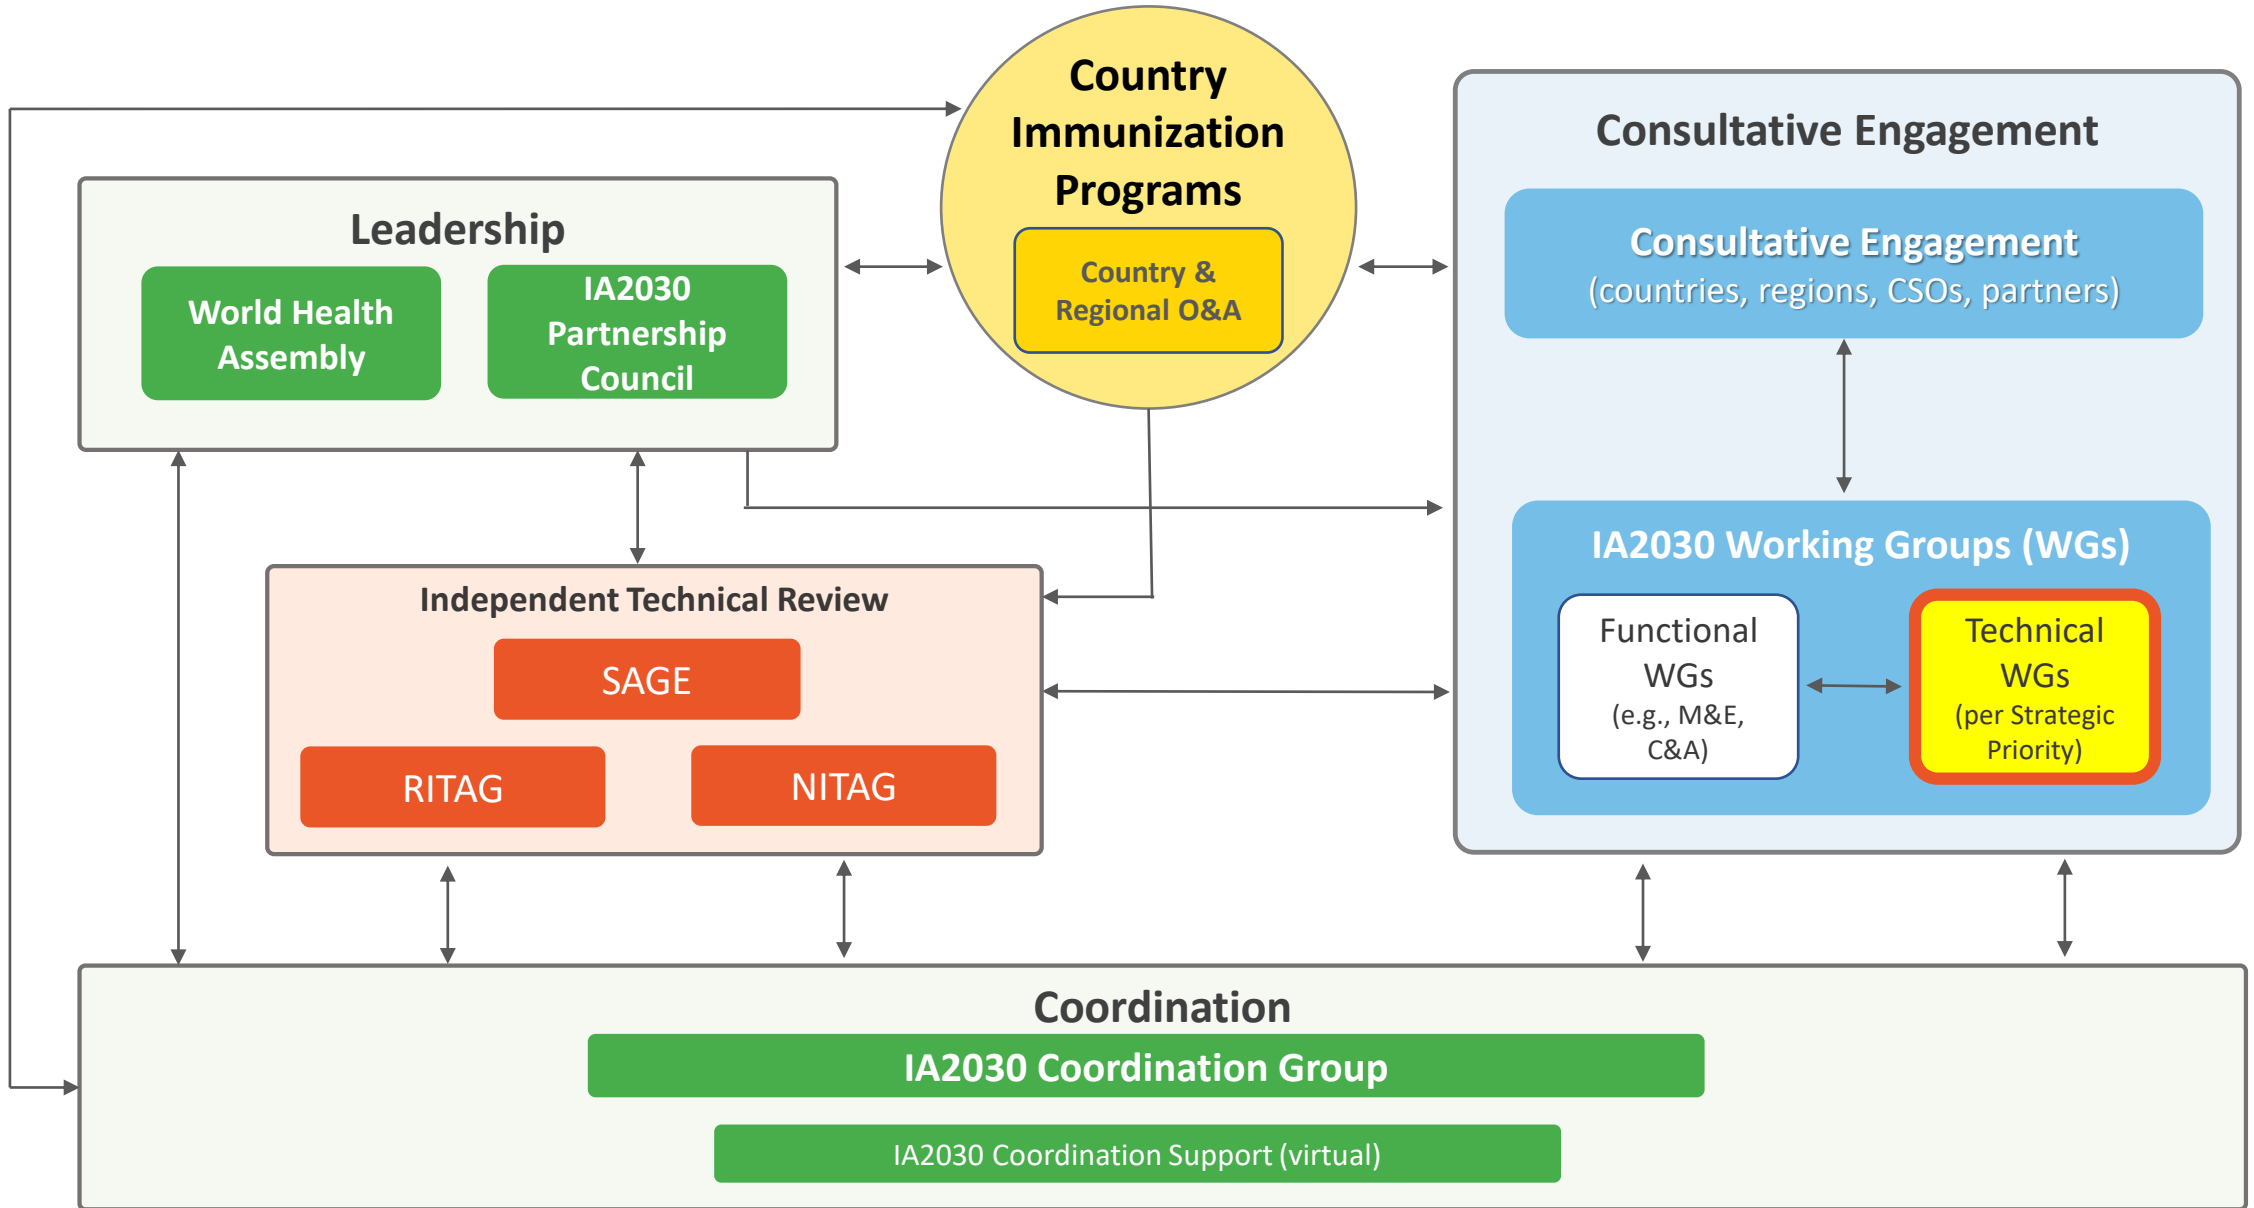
Country Immunization Programs

Country & Regional O&A

Leadership

World Health Assembly

IA2030 Partnership Council

Consultative Engagement

Consultative Engagement
(countries, regions, CSOs, partners)

IA2030 Working Groups (WGs)

Functional WGs
(e.g., M&E, C&A)

Technical WGs
(per Strategic Priority)

Independent Technical Review

SAGE

RITAG

NITAG

Coordination

IA2030 Coordination Group

IA2030 Coordination Support (virtual)